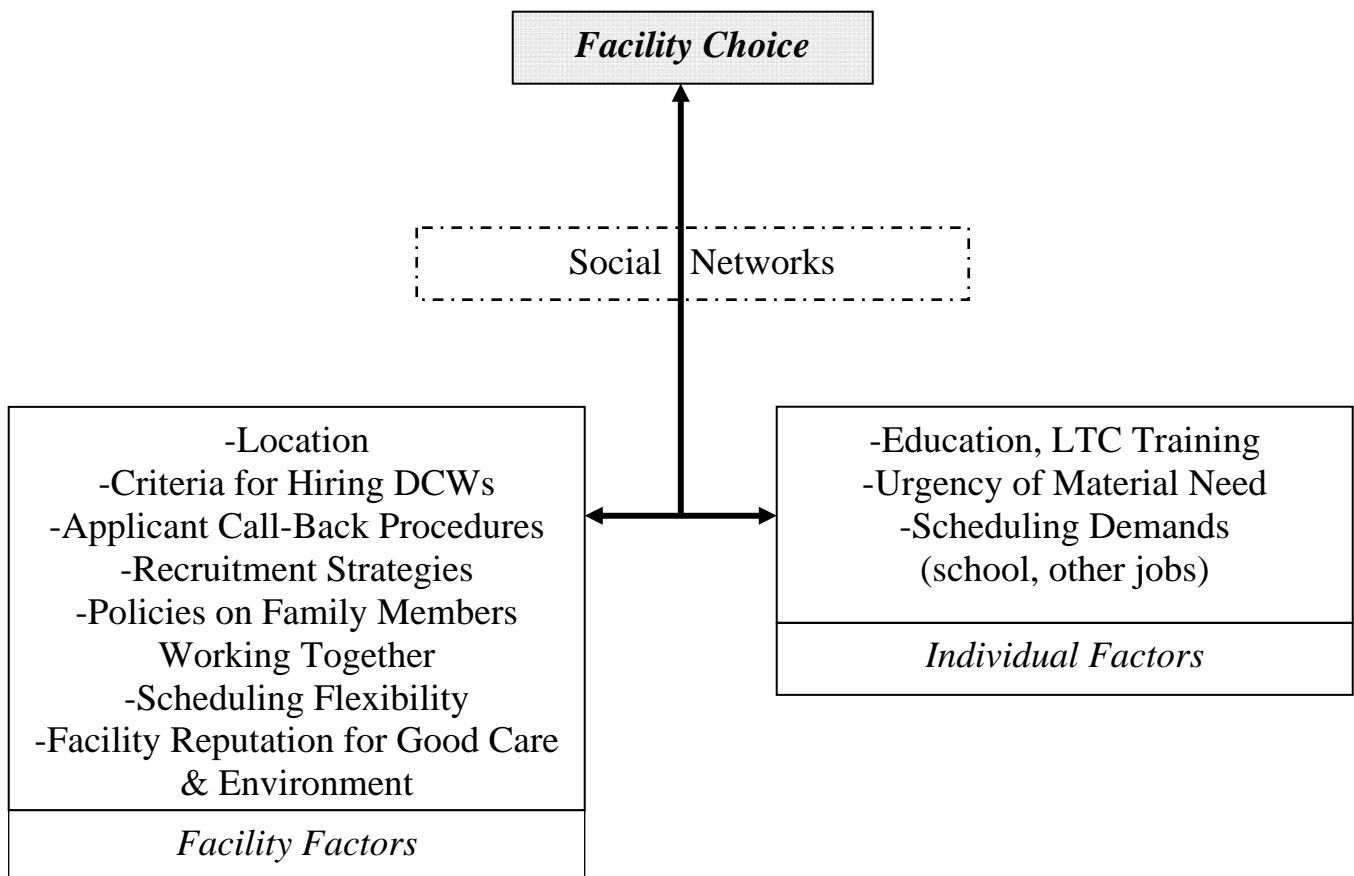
Facility Choice

Social Networks

-Location
-Criteria for Hiring DCWs
-Applicant Call-Back Procedures
-Recruitment Strategies
-Policies on Family Members Working Together
-Scheduling Flexibility
-Facility Reputation for Good Care & Environment

Facility Factors

-Education, LTC Training
-Urgency of Material Need
-Scheduling Demands (school, other jobs)

Individual Factors